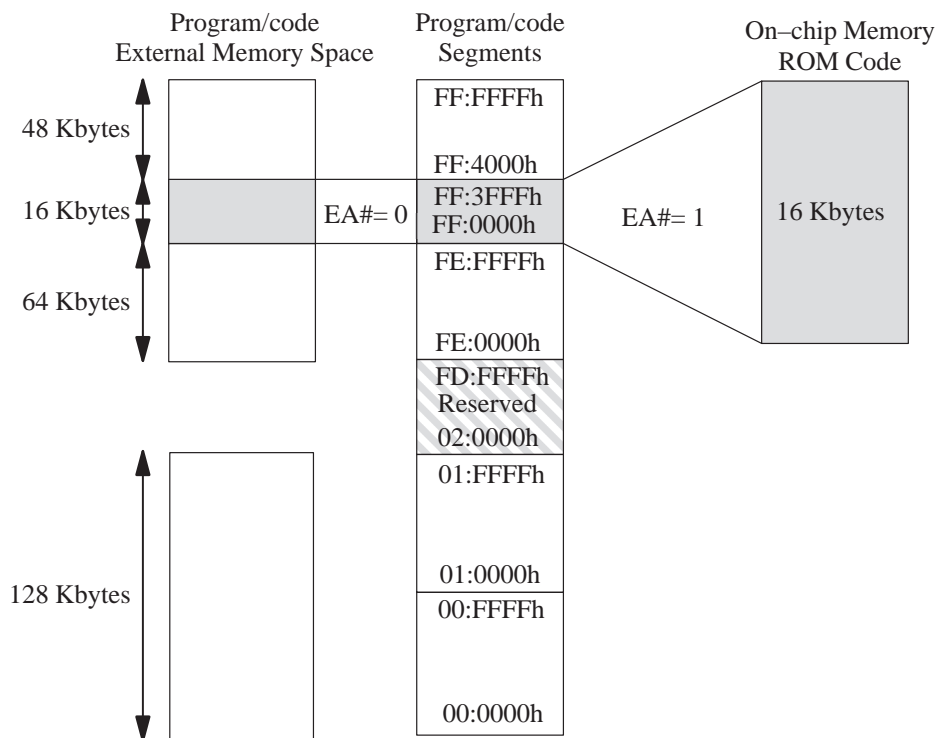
Program/code
External Memory Space

Program/code
Segments

On–chip Memory
ROM Code

48 Kbytes

16 Kbytes

64 Kbytes

128 Kbytes

FF:FFFFh

FF:4000h

FF:3FFFh
FF:0000h

EA#= 0

EA#= 1

16 Kbytes

FE:FFFFh

FE:0000h

FD:FFFFh
Reserved
02:0000h

01:FFFFh

01:0000h

00:FFFFh

00:0000h